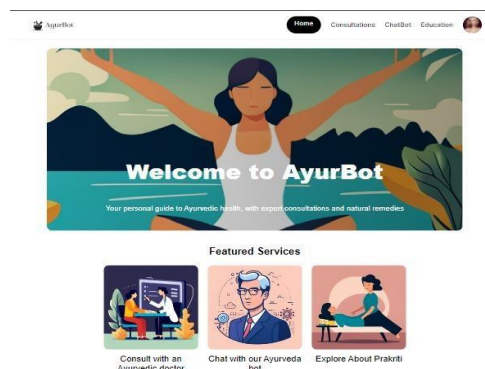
AyurBot

Home Consultations ChatBot Education

Welcome to AyurBot

Your personal guide to Ayurvedic health, with expert consultations and natural remedies

Featured Services

Consult with an Ayurvedic doctor

Chat with our Ayurveda bot

Explore About Prakriti